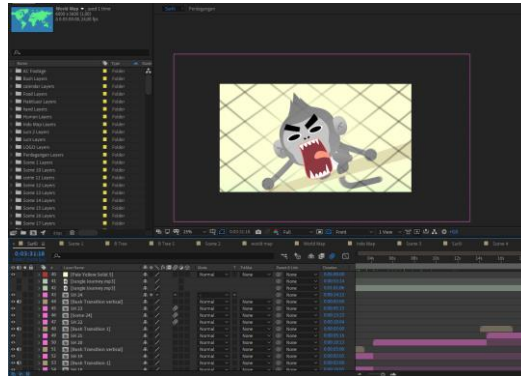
World Map ▾ used 1 time
Name
Type
Folder
Folder
Folder
Folder
Folder
Folder
Folder
Folder
Folder
Folder
Folder
Folder
Folder
Folder
Folder
Folder
Folder
Folder
Folder
Normal
None
Normal
None
Normal
None
Normal
None
Normal
None
Normal
None
Normal
None
Normal
None
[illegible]